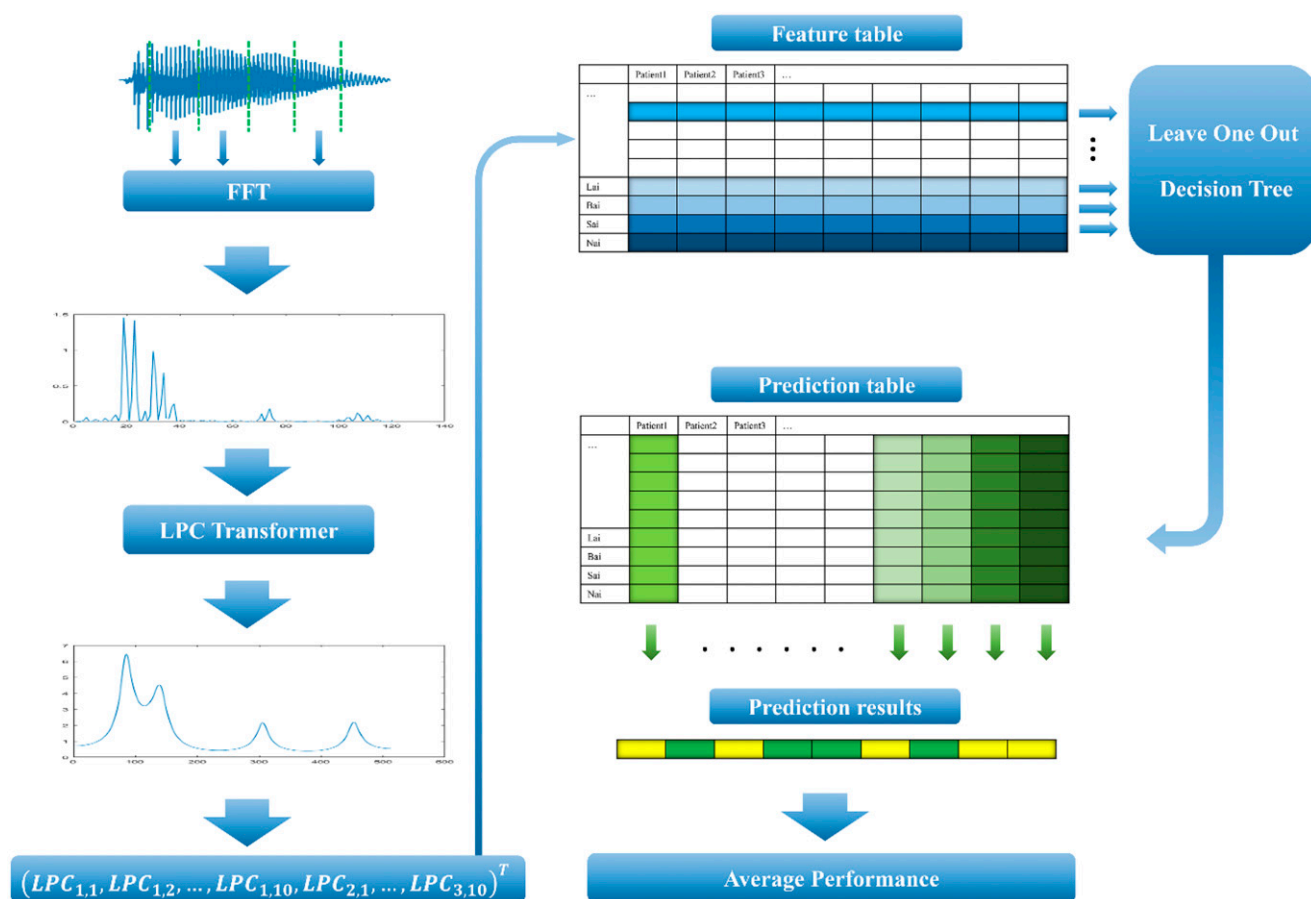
FFT

1.5
1
0.5
0
0 20 40 60 80 100 120 140

LPC Transformer

7
6
5
4
3
2
1
0
0 100 200 300 400 500 600

$(LPC_{1,1}, LPC_{1,2}, \ldots, LPC_{1,10}, LPC_{2,1}, \ldots, LPC_{3,10})^T$

Feature table

| | Patient1 | Patient2 | Patient3 | ... | | | | | |
|---|---|---|---|---|---|---|---|---|---|
| ... | | | | | | | | | |
| | | | | | | | | | |
| | | | | | | | | | |
| | | | | | | | | | |
| | | | | | | | | | |
| Lai | | | | | | | | | |
| Bai | | | | | | | | | |
| Sai | | | | | | | | | |
| Nai | | | | | | | | | |

Leave One Out

Decision Tree

Prediction table

| | Patient1 | Patient2 | Patient3 | ... | | | | | |
|---|---|---|---|---|---|---|---|---|---|
| ... | | | | | | | | | |
| | | | | | | | | | |
| | | | | | | | | | |
| | | | | | | | | | |
| | | | | | | | | | |
| Lai | | | | | | | | | |
| Bai | | | | | | | | | |
| Sai | | | | | | | | | |
| Nai | | | | | | | | | |

Prediction results

Average Performance